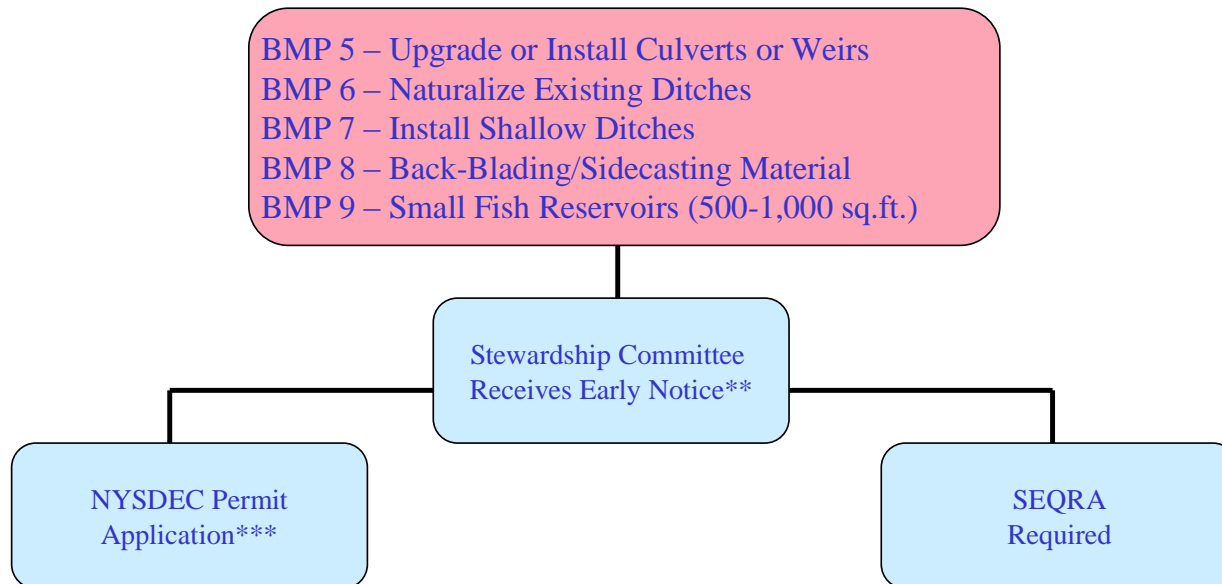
BMP 5 – Upgrade or Install Culverts or Weirs
BMP 6 – Naturalize Existing Ditches
BMP 7 – Install Shallow Ditches
BMP 8 – Back-Blading/Sidecasting Material
BMP 9 – Small Fish Reservoirs (500-1,000 sq.ft.)

Stewardship Committee Receives Early Notice**

NYSDEC Permit Application***

SEQRA Required